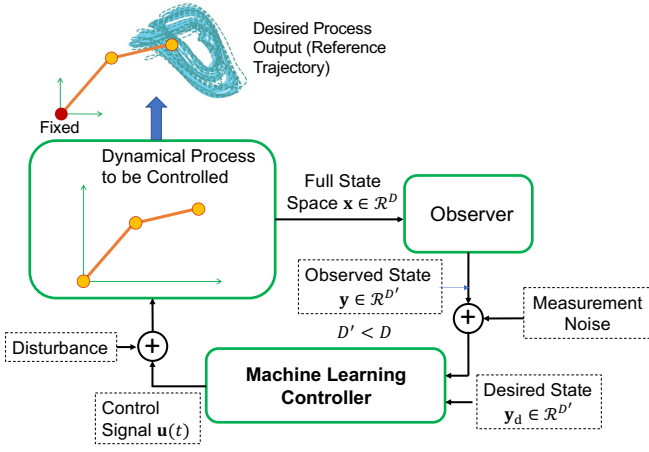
Desired Process Output (Reference Trajectory)

Fixed

Dynamical Process to be Controlled

Full State Space $\mathbf{x} \in \mathcal{R}^D$

Observer

Observed State $\mathbf{y} \in \mathcal{R}^{D'}$

$D' < D$

Measurement Noise

Disturbance

$+$

$+$

Machine Learning Controller

Desired State $\mathbf{y}_\mathrm{d} \in \mathcal{R}^{D'}$

Control Signal $\mathbf{u}(t)$